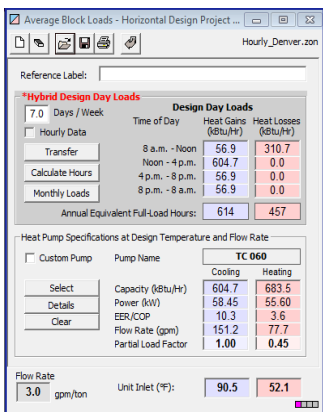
Average Block Loads - Horizontal Design Project ...

Hourly_Denver.zon

Reference Label:

*Hybrid Design Day Loads

7.0 Days / Week

Hourly Data

Transfer

Calculate Hours

Monthly Loads

Design Day Loads

| Time of Day | Heat Gains (kBtu/Hr) | Heat Losses (kBtu/Hr) |
|---|---|---|
| 8 a.m. - Noon | 56.9 | 310.7 |
| Noon - 4 p.m. | 604.7 | 0.0 |
| 4 p.m. - 8 p.m. | 56.9 | 0.0 |
| 8 p.m. - 8 a.m. | 56.9 | 0.0 |

Annual Equivalent Full-Load Hours: 614 457

Heat Pump Specifications at Design Temperature and Flow Rate

Custom Pump

Pump Name TC 060

Select

Details

Clear

| | Cooling | Heating |
|---|---|---|
| Capacity (kBtu/Hr) | 604.7 | 683.5 |
| Power (kW) | 58.45 | 55.60 |
| EER/COP | 10.3 | 3.6 |
| Flow Rate (gpm) | 151.2 | 77.7 |
| Partial Load Factor | 1.00 | 0.45 |

Flow Rate

3.0 gpm/ton

Unit Inlet (°F): 90.5 52.1